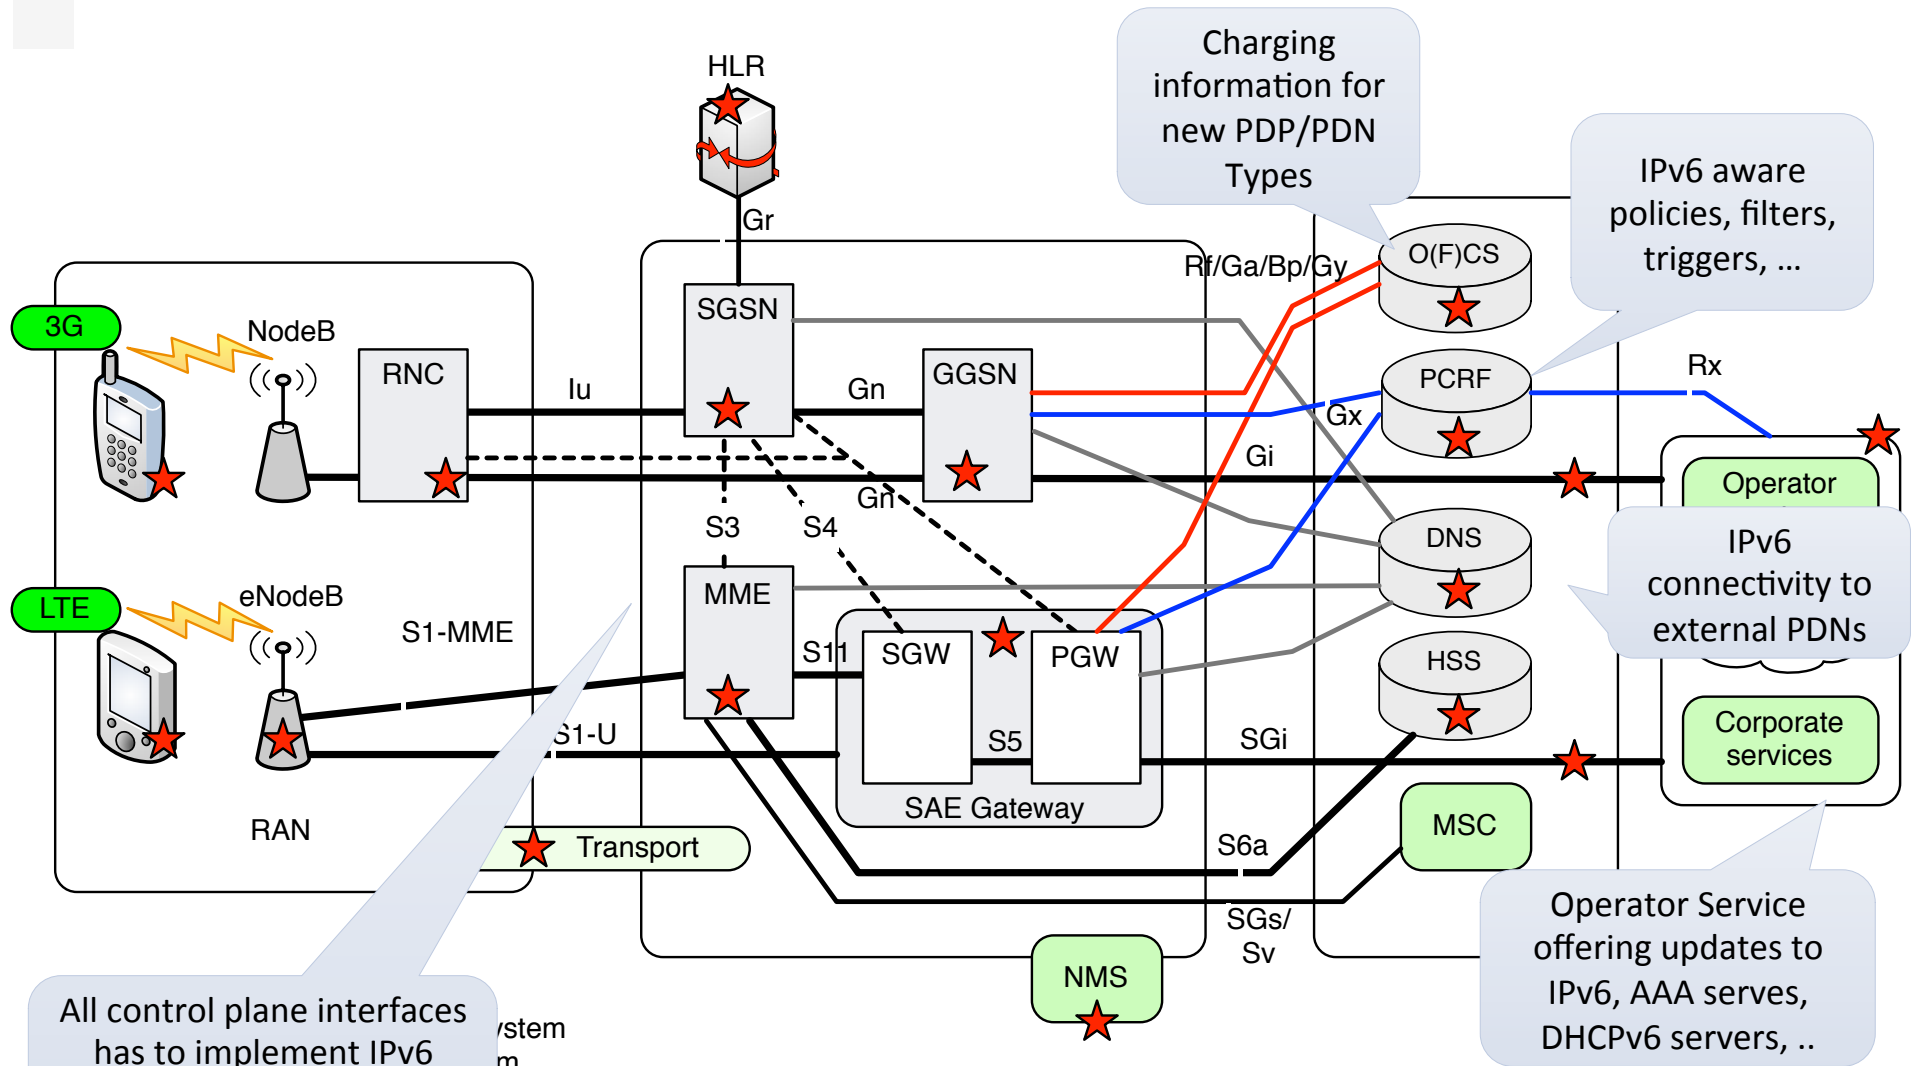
HLR

Charging information for new PDP/PDN Types

IPv6 aware policies, filters, triggers, ...

Gr

Rf/Ga/Bp/Gy

O(F)CS

SGSN

3G

NodeB

RNC

Iu

Gn

GGSN

PCRF

Rx

Gx

Gi

Operator

Gn

S3

S4

DNS

IPv6 connectivity to external PDNs

LTE

eNodeB

S1-MME

MME

S11

SGW

PGW

HSS

S1-U

S5

SGi

Corporate services

SAE Gateway

RAN

Transport

S6a

MSC

SGs/ Sv

NMS

Operator Service offering updates to IPv6, AAA serves, DHCPv6 servers, ..

All control plane interfaces has to implement IPv6

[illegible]ystem
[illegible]m